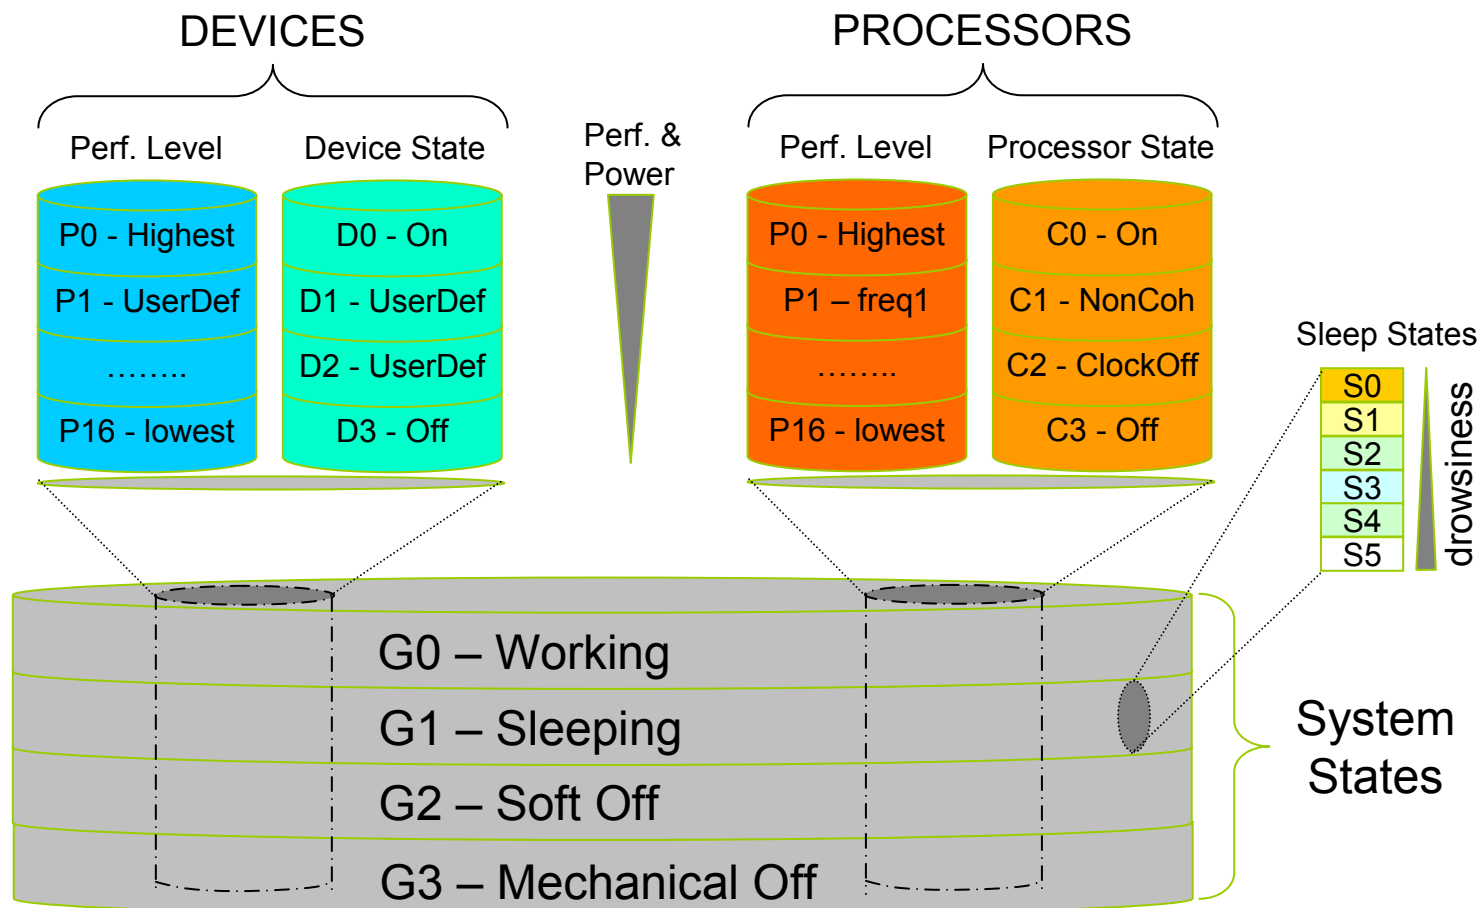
DEVICES

Perf. Level

P0 - Highest
P1 - UserDef
........
P16 - lowest

Device State

D0 - On
D1 - UserDef
D2 - UserDef
D3 - Off

Perf. & Power

PROCESSORS

Perf. Level

P0 - Highest
P1 – freq1
........
P16 - lowest

Processor State

C0 - On
C1 - NonCoh
C2 - ClockOff
C3 - Off

Sleep States

S0
S1
S2
S3
S4
S5

drowsiness

G0 – Working
G1 – Sleeping
G2 – Soft Off
G3 – Mechanical Off

System States